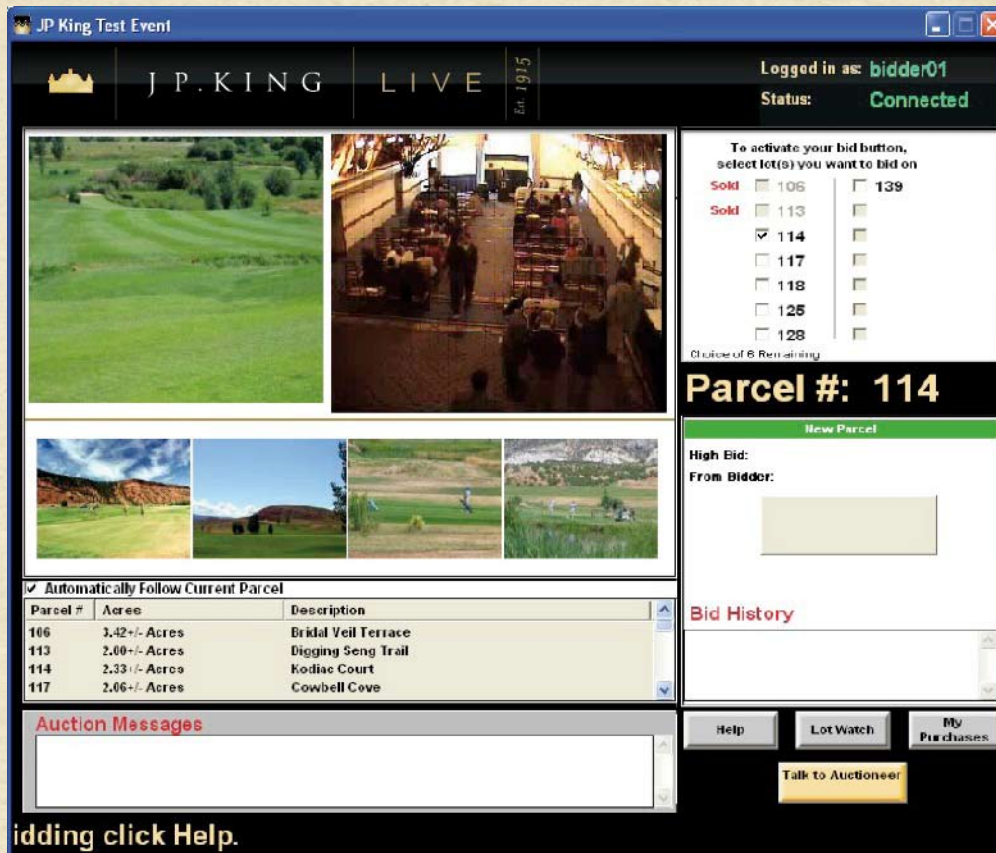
JP King Test Event

JP.KING LIVE Est. 1915

Logged in as: bidder01
Status: Connected

To activate your bid button, select lot(s) you want to bid on

Sold 106
Sold 113
114
117
118
125
128
139

Choice of 6 Remaining

Parcel #: 114

New Parcel

High Bid:
From Bidder:

Bid History

Automatically Follow Current Parcel

| Parcel # | Acres | Description |
|---|---|---|
| 106 | 3.42+/- Acres | Bridal Veil Terrace |
| 113 | 2.00+/- Acres | Digging Seng Trail |
| 114 | 2.33+/- Acres | Kodiac Court |
| 117 | 2.06+/- Acres | Cowbell Cove |

Auction Messages

Help
Lot Watch
My Purchases
Talk to Auctioneer

idding click Help.